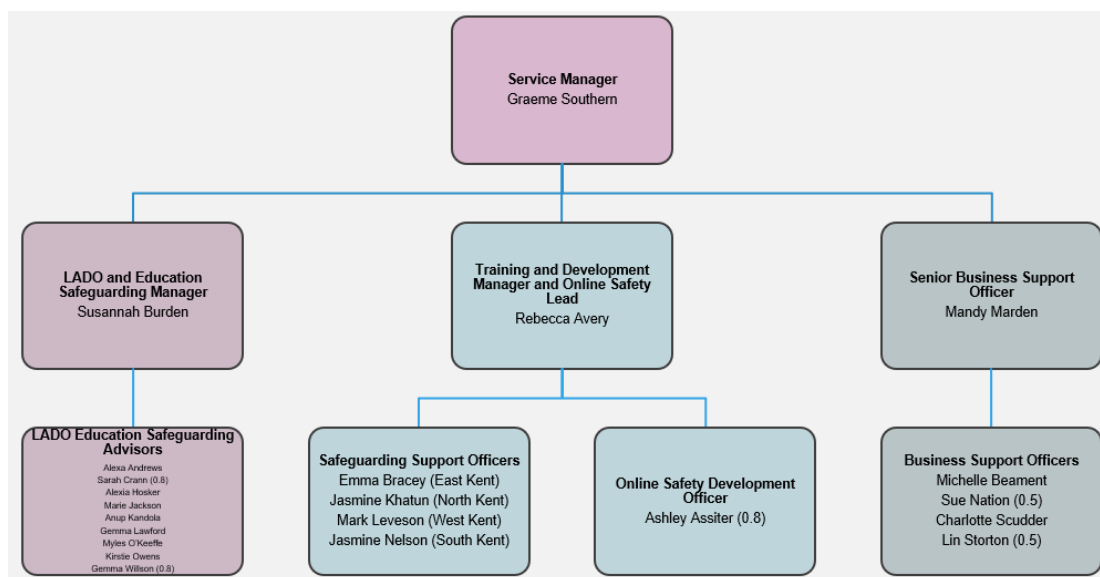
Service Manager
Graeme Southern

LADO and Education Safeguarding Manager
Susannah Burden

Training and Development Manager and Online Safety Lead
Rebecca Avery

Senior Business Support Officer
Mandy Marden

LADO Education Safeguarding Advisors
Alexa Andrews
Sarah Crann (0.8)
Alexia Hosker
Marie Jackson
Anup Kandola
Gemma Lawford
Myles O'Keeffe
Kirstie Owens
Gemma Willson (0.8)

Safeguarding Support Officers
Emma Bracey (East Kent)
Jasmine Khatun (North Kent)
Mark Leveson (West Kent)
Jasmine Nelson (South Kent)

Online Safety Development Officer
Ashley Assiter (0.8)

Business Support Officers
Michelle Beament
Sue Nation (0.5)
Charlotte Scudder
Lin Storton (0.5)